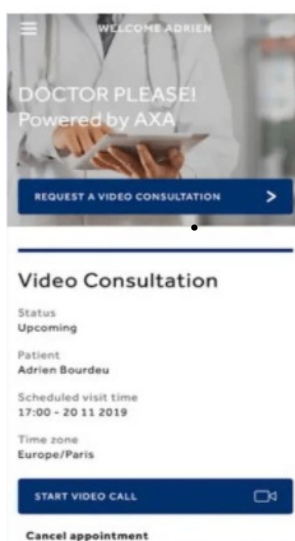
WELCOME ADRIEN

DOCTOR PLEASE!
Powered by AXA

REQUEST A VIDEO CONSULTATION

Video Consultation

Status
Upcoming

Patient
Adrien Bourdeu

Scheduled visit time
17:00 - 20 11 2019

Time zone
Europe/Paris

START VIDEO CALL

Cancel appointment